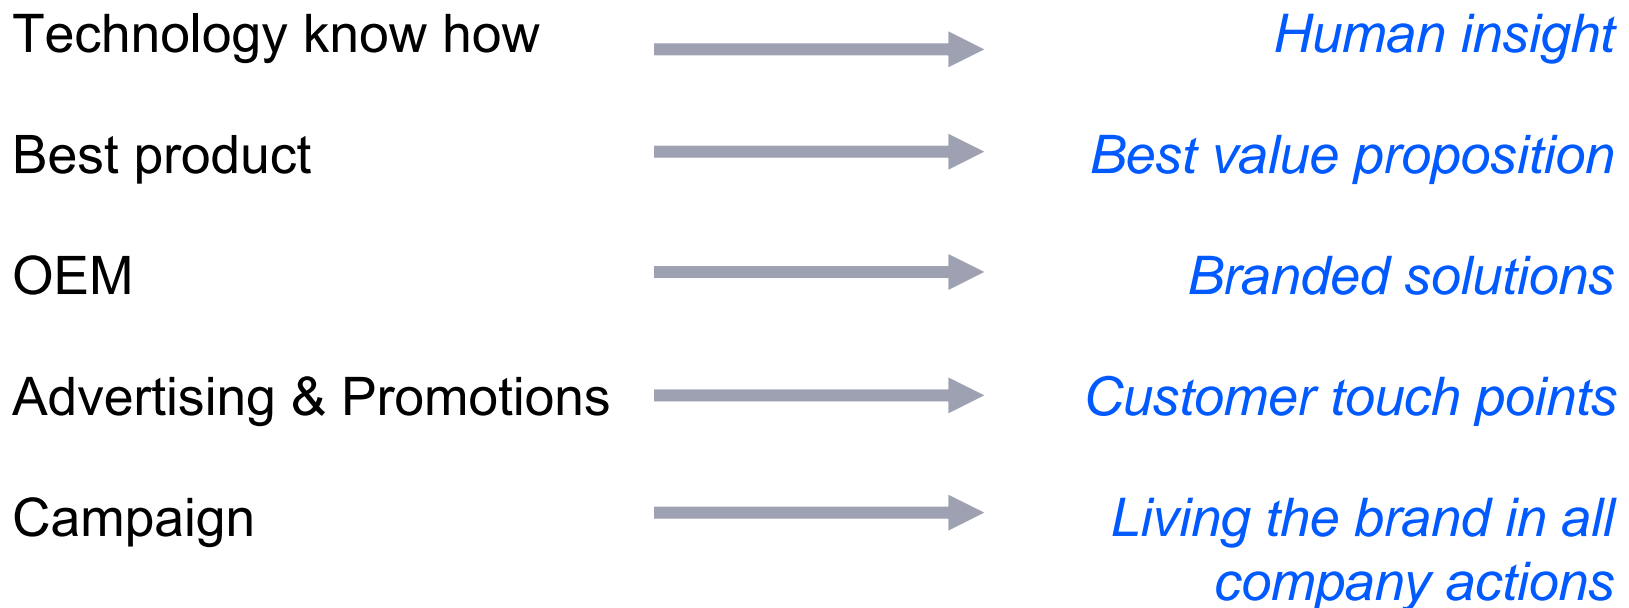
Technology know how → Human insight

Best product → Best value proposition

OEM → Branded solutions

Advertising & Promotions → Customer touch points

Campaign → Living the brand in all company actions